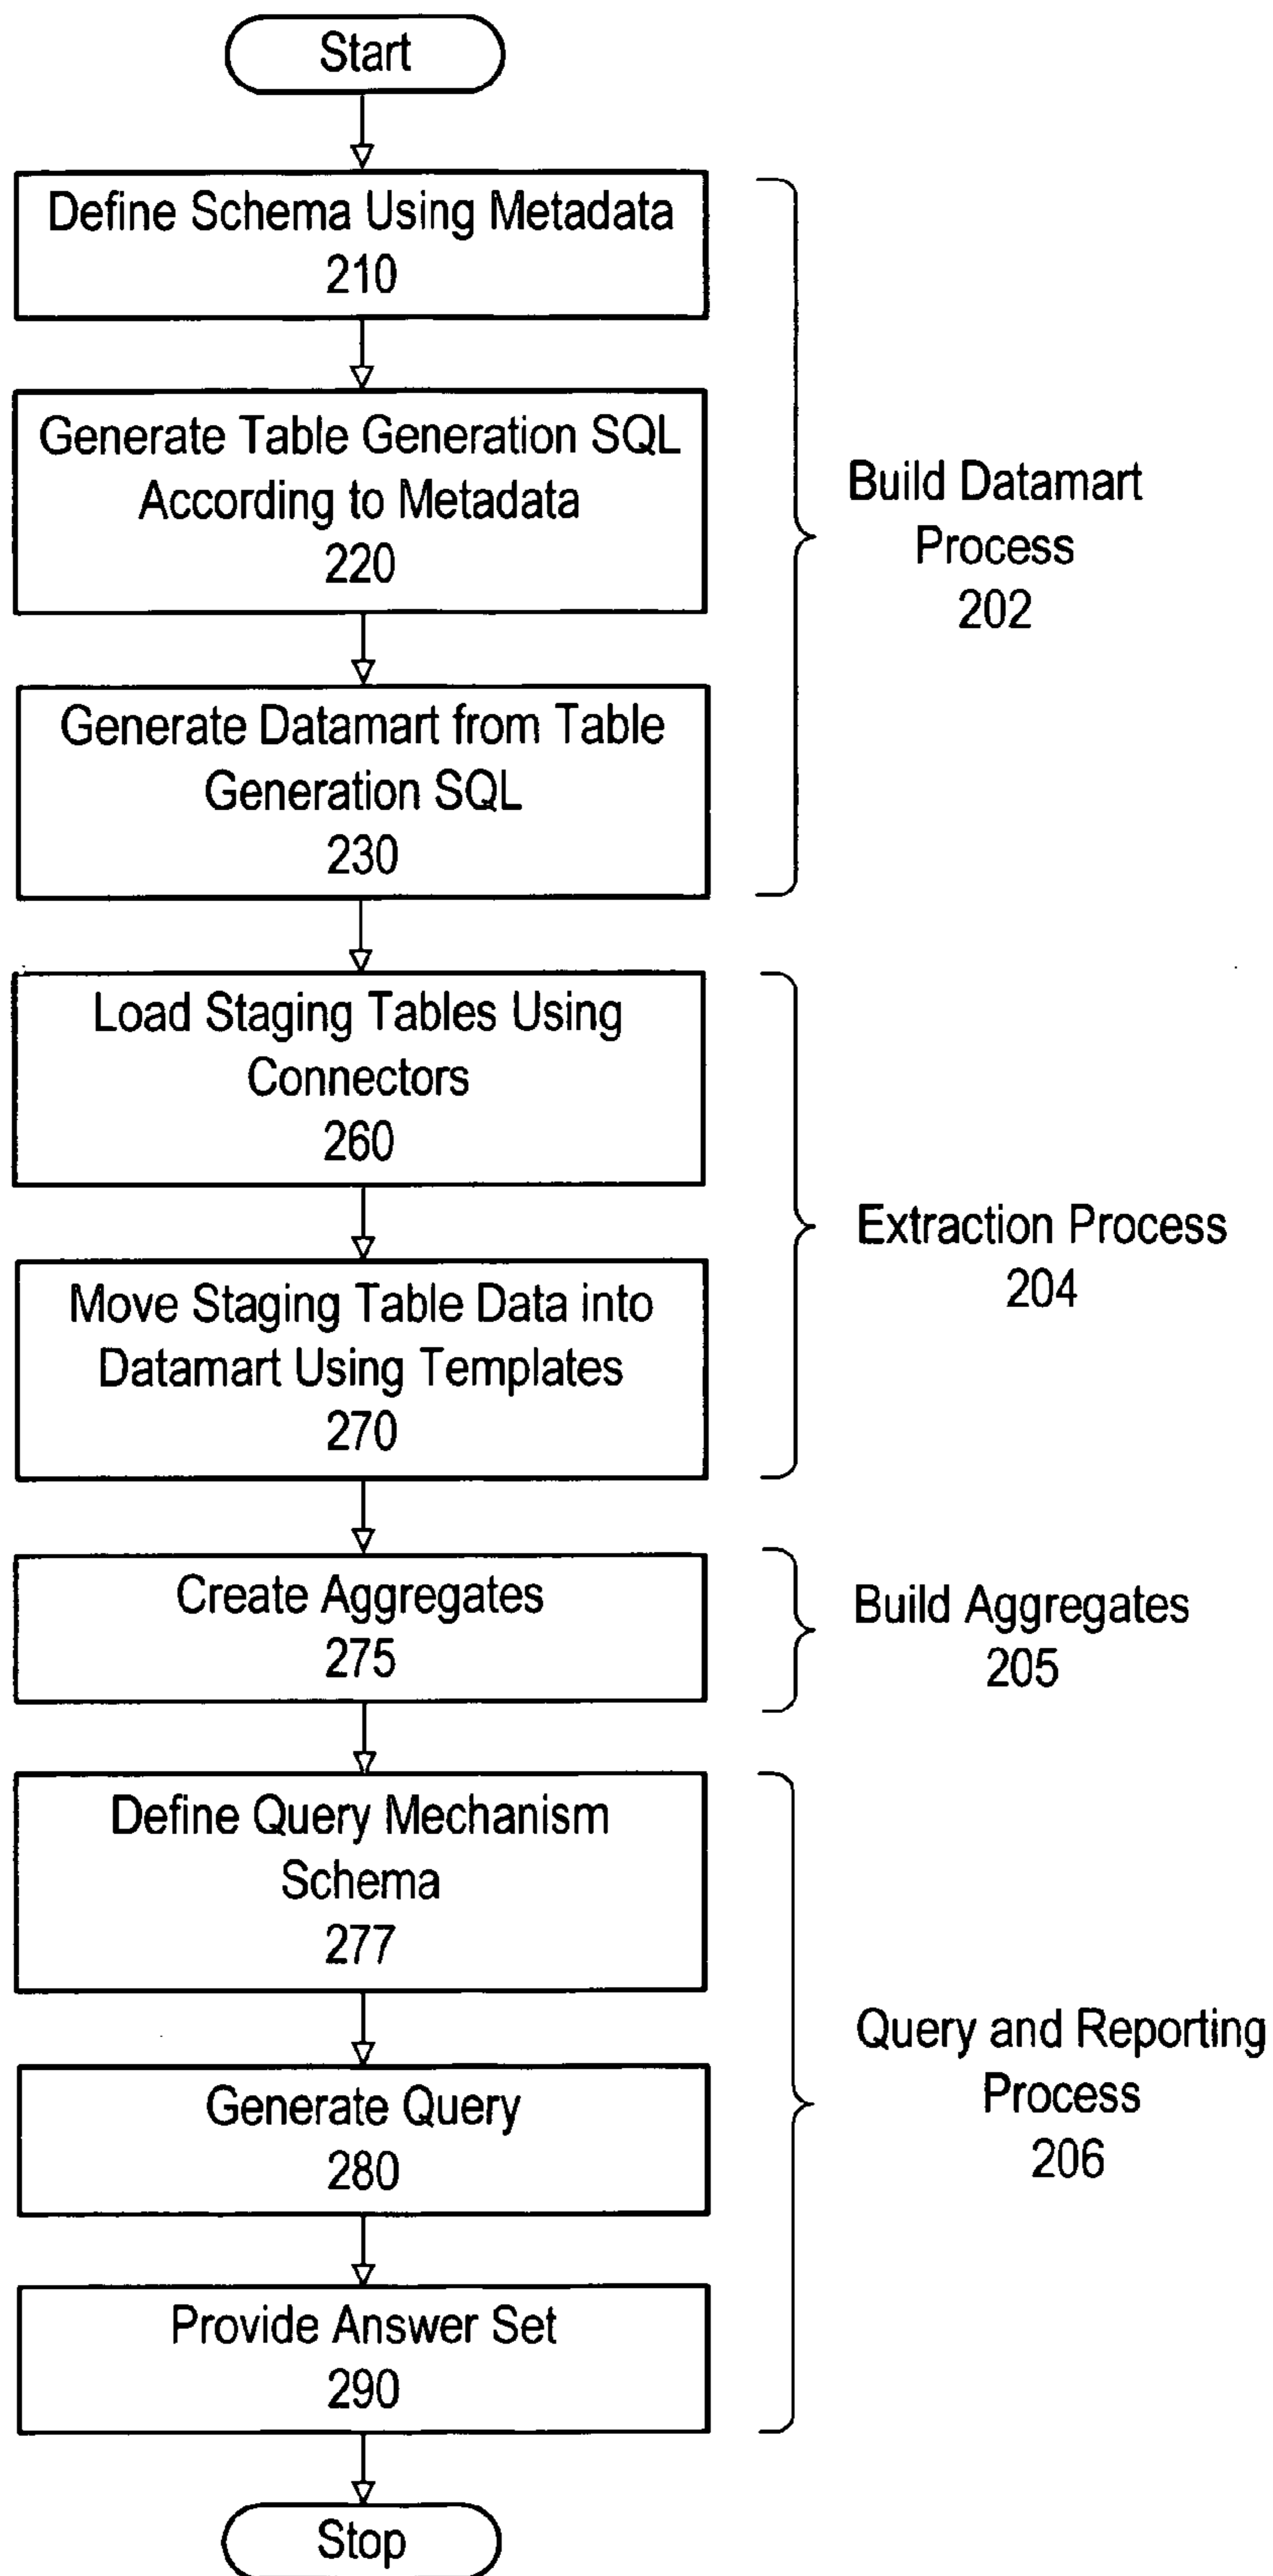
Start

Define Schema Using Metadata
210

Generate Table Generation SQL According to Metadata
220

Generate Datamart from Table Generation SQL
230

Build Datamart Process
202

Load Staging Tables Using Connectors
260

Move Staging Table Data into Datamart Using Templates
270

Extraction Process
204

Create Aggregates
275

Build Aggregates
205

Define Query Mechanism Schema
277

Generate Query
280

Provide Answer Set
290

Query and Reporting Process
206

Stop